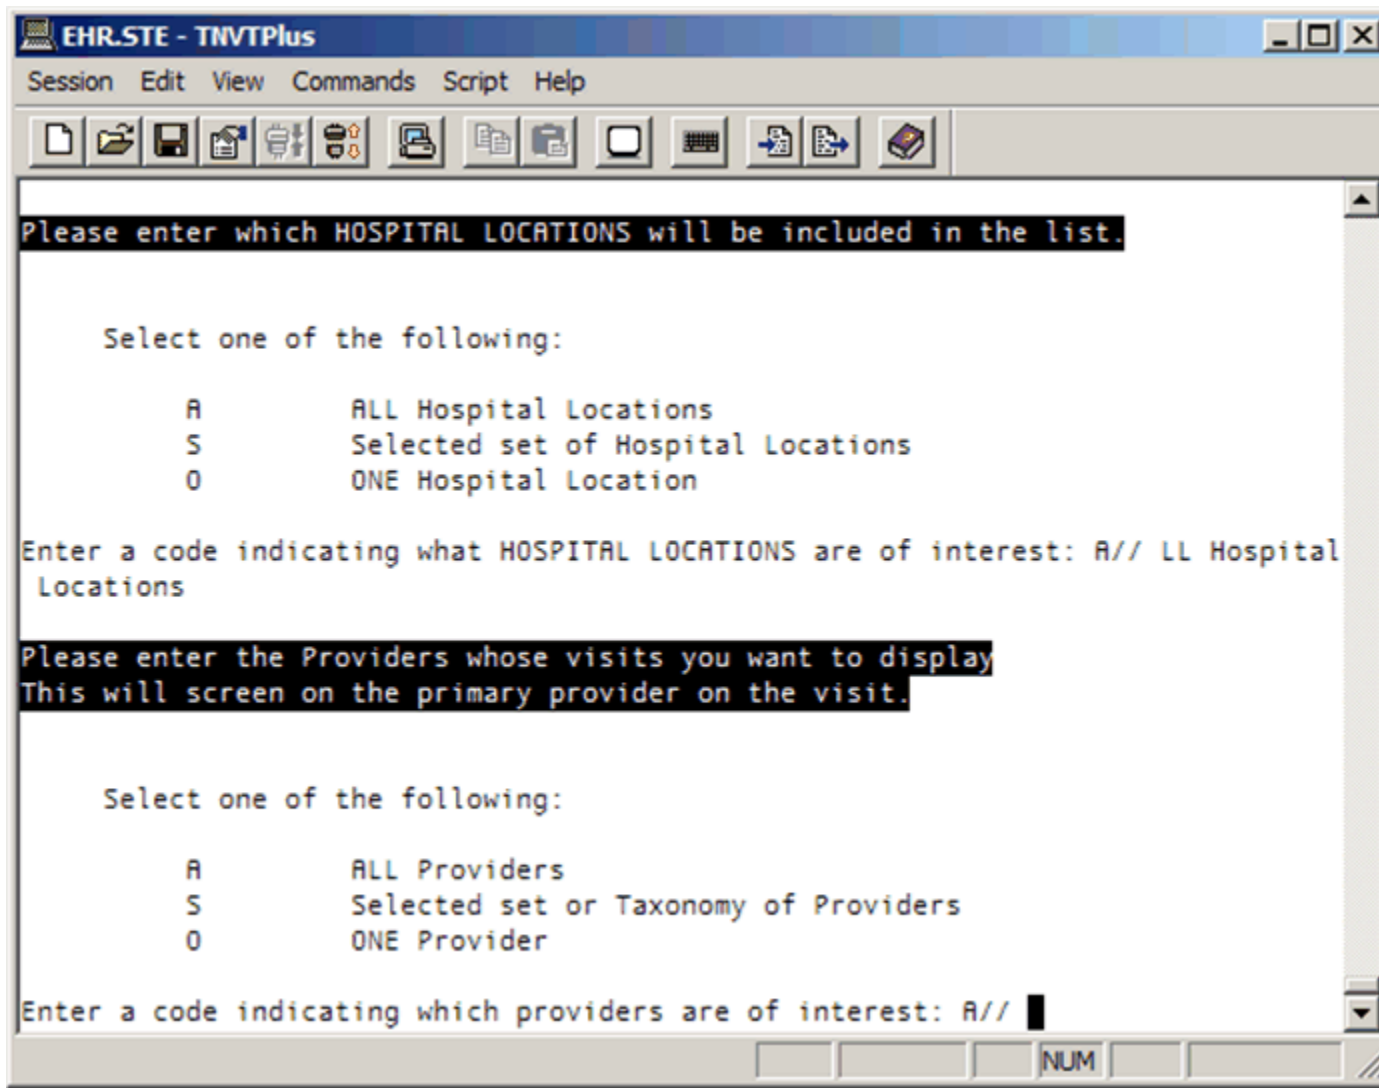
EHR.STE - TNVTPlus

Session Edit View Commands Script Help

Please enter which HOSPITAL LOCATIONS will be included in the list.

Select one of the following:

A ALL Hospital Locations
S Selected set of Hospital Locations
O ONE Hospital Location

Enter a code indicating what HOSPITAL LOCATIONS are of interest: A// LL Hospital Locations

Please enter the Providers whose visits you want to display
This will screen on the primary provider on the visit.

Select one of the following:

A ALL Providers
S Selected set or Taxonomy of Providers
O ONE Provider

Enter a code indicating which providers are of interest: A//

NUM